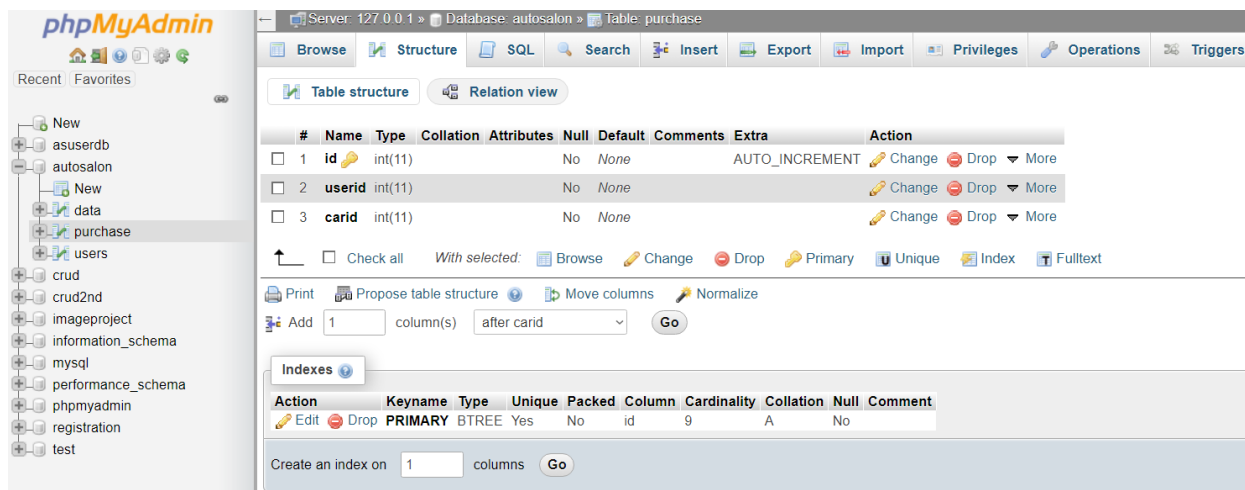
phpMyAdmin

Recent Favorites

New
asuserdb
autosalon
New
data
purchase
users
crud
crud2nd
imageproject
information_schema
mysql
performance_schema
phpmyadmin
registration
test

Server: 127.0.0.1 » Database: autosalon » Table: purchase

Browse Structure SQL Search Insert Export Import Privileges Operations Triggers

Table structure Relation view

| | # | Name | Type | Collation | Attributes | Null | Default | Comments | Extra | Action |
|---|---|---|---|---|---|---|---|---|---|---|
| ☐ | 1 | id | int(11) | | | No | None | | AUTO_INCREMENT | Change Drop More |
| ☐ | 2 | userid | int(11) | | | No | None | | | Change Drop More |
| ☐ | 3 | carid | int(11) | | | No | None | | | Change Drop More |

Check all With selected: Browse Change Drop Primary Unique Index Fulltext

Print Propose table structure Move columns Normalize

Add 1 column(s) after carid Go

Indexes

| Action | Keyname | Type | Unique | Packed | Column | Cardinality | Collation | Null | Comment |
|---|---|---|---|---|---|---|---|---|---|
| Edit Drop | PRIMARY | BTREE | Yes | No | id | 9 | A | No | |

Create an index on 1 columns Go